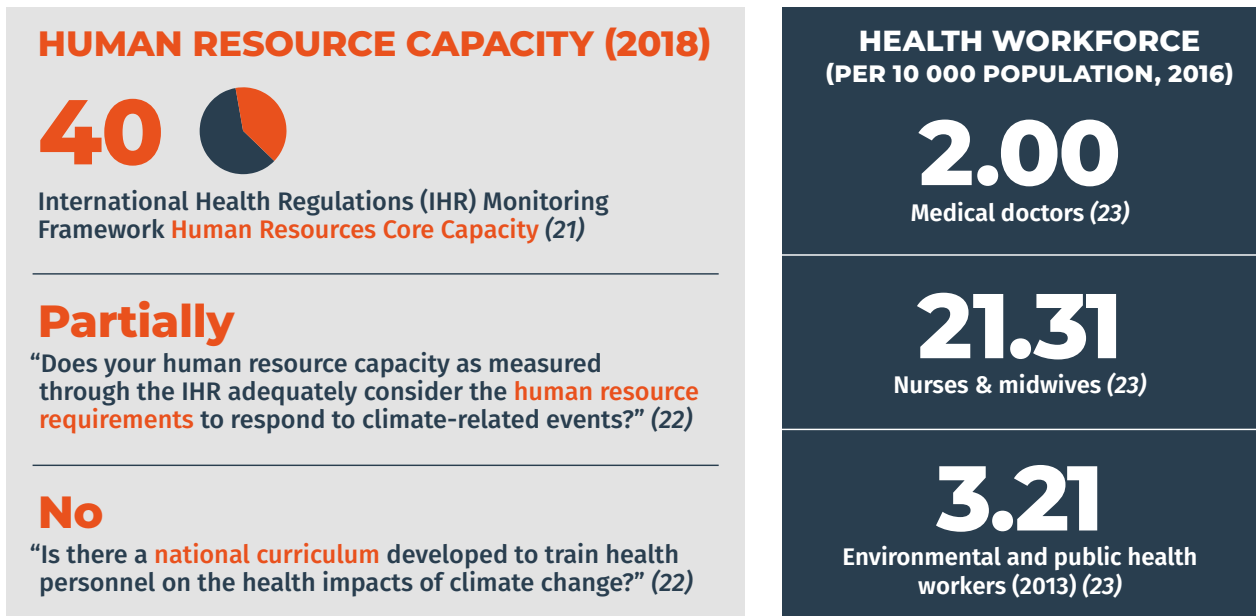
HUMAN RESOURCE CAPACITY (2018)

40

International Health Regulations (IHR) Monitoring Framework Human Resources Core Capacity (21)

Partially

“Does your human resource capacity as measured through the IHR adequately consider the human resource requirements to respond to climate-related events?” (22)

No

“Is there a national curriculum developed to train health personnel on the health impacts of climate change?” (22)

HEALTH WORKFORCE (PER 10 000 POPULATION, 2016)

2.00

Medical doctors (23)

21.31

Nurses & midwives (23)

3.21

Environmental and public health workers (2013) (23)